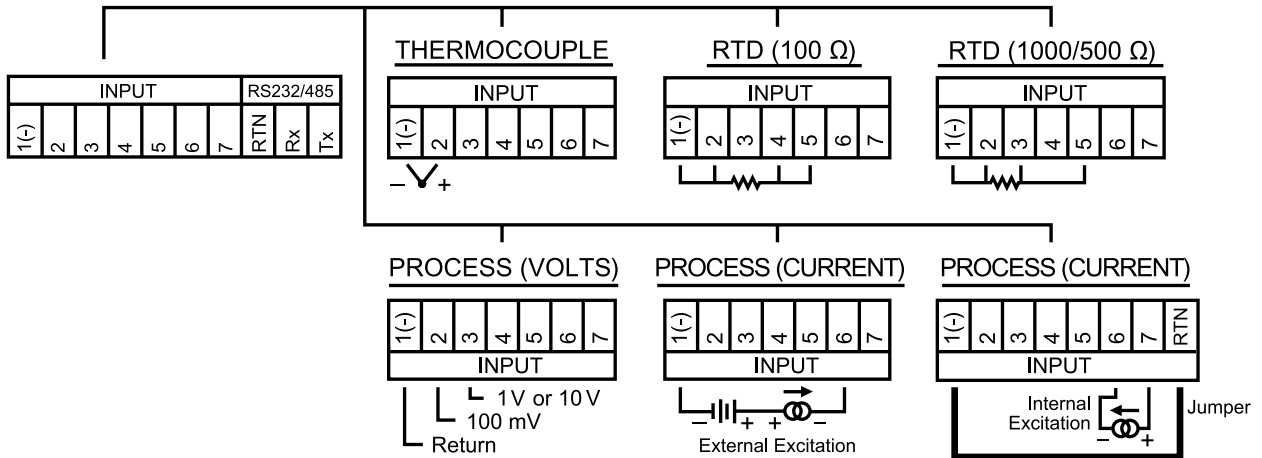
| INPUT | | | | | | | RS232/485 | | |
|---|---|---|---|---|---|---|---|---|---|
| 1(-) | 2 | 3 | 4 | 5 | 6 | 7 | RTN | Rx | Tx |

THERMOCOUPLE

| INPUT | | | | | | |
|---|---|---|---|---|---|---|
| 1(-) | 2 | 3 | 4 | 5 | 6 | 7 |

– +

RTD (100 Ω)

| INPUT | | | | | | |
|---|---|---|---|---|---|---|
| 1(-) | 2 | 3 | 4 | 5 | 6 | 7 |

RTD (1000/500 Ω)

| INPUT | | | | | | |
|---|---|---|---|---|---|---|
| 1(-) | 2 | 3 | 4 | 5 | 6 | 7 |

PROCESS (VOLTS)

| 1(-) | 2 | 3 | 4 | 5 | 6 | 7 |
|---|---|---|---|---|---|---|
| INPUT | | | | | | |

1V or 10 V
100 mV
Return

PROCESS (CURRENT)

| 1(-) | 2 | 3 | 4 | 5 | 6 | 7 |
|---|---|---|---|---|---|---|
| INPUT | | | | | | |

– + + –
External Excitation

PROCESS (CURRENT)

| 1(-) | 2 | 3 | 4 | 5 | 6 | 7 | RTN |
|---|---|---|---|---|---|---|---|
| INPUT | | | | | | | |

Internal Excitation
– +
Jumper